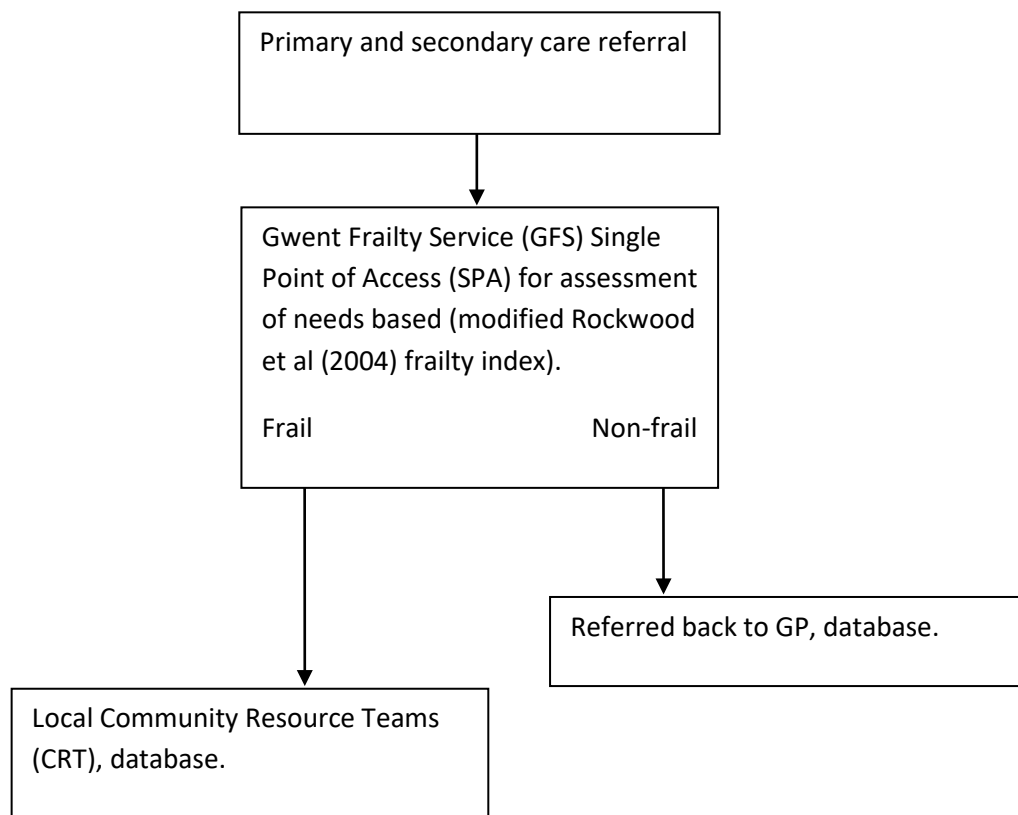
Primary and secondary care referral

Gwent Frailty Service (GFS) Single Point of Access (SPA) for assessment of needs based (modified Rockwood et al (2004) frailty index).

Frail

Non-frail

Referred back to GP, database.

Local Community Resource Teams (CRT), database.